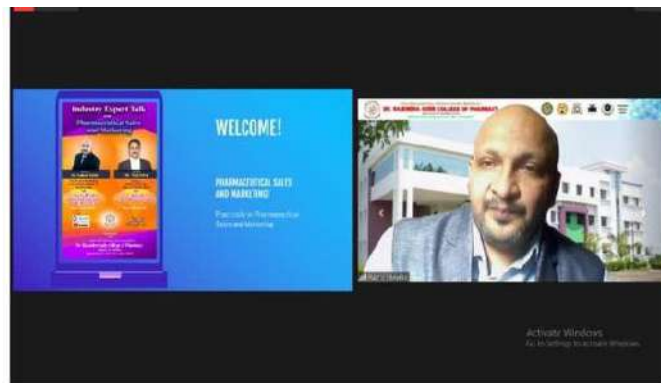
Industry Expert Talk
Pharmaceutical Sales and Marketing
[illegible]
Dr. Rajendra Gode College of Pharmacy

WELCOME!

PHARMACEUTICAL SALES AND MARKETING

Practicals in Pharmaceutical Sales and Marketing

DR. RAJENDRA GODE COLLEGE OF PHARMACY
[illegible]

Activate Windows
Go to Settings to activate Windows.